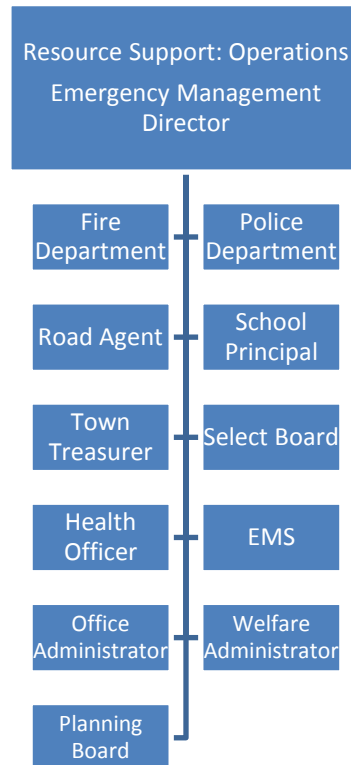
Resource Support: Operations
Emergency Management Director

Fire Department

Police Department

Road Agent

School Principal

Town Treasurer

Select Board

Health Officer

EMS

Office Administrator

Welfare Administrator

Planning Board